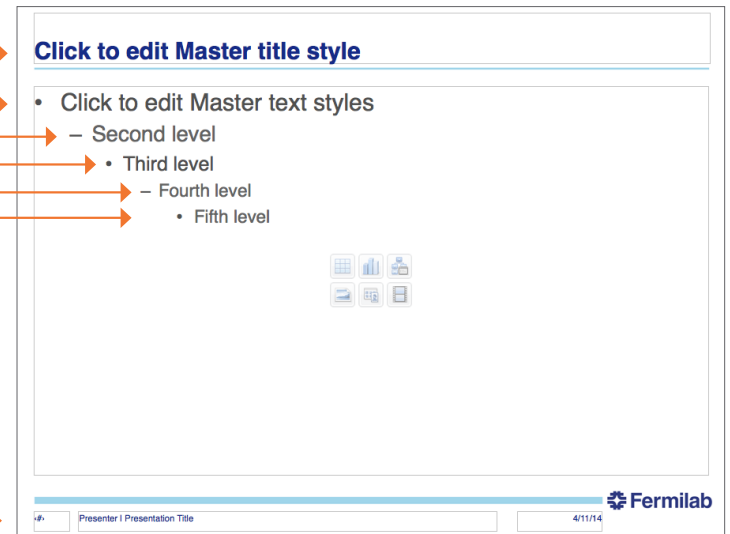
Click to edit Master title style

- Click to edit Master text styles
  - Second level
    - Third level
      - Fourth level
        - Fifth level

Fermilab

‹#›

Presenter I Presentation Title

4/11/14